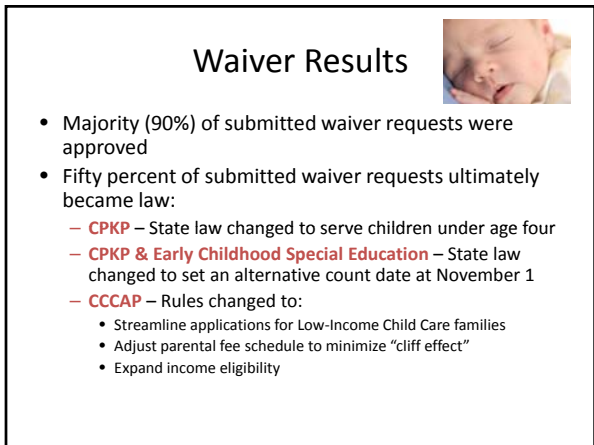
Waiver Results

- Majority (90%) of submitted waiver requests were approved
- Fifty percent of submitted waiver requests ultimately became law:
  - CPKP – State law changed to serve children under age four
  - CPKP & Early Childhood Special Education – State law changed to set an alternative count date at November 1
  - CCCAP – Rules changed to:
    - Streamline applications for Low-Income Child Care families
    - Adjust parental fee schedule to minimize "cliff effect"
    - Expand income eligibility